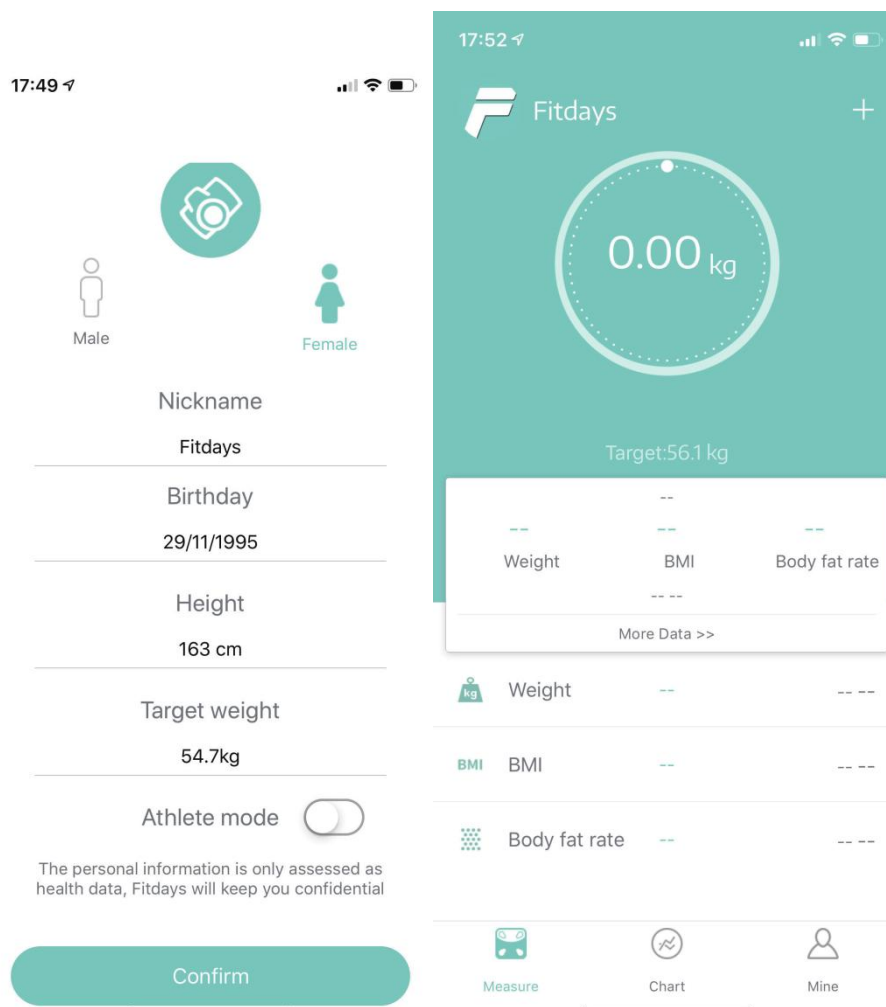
17:49

Male

Female

Nickname

Fitdays

Birthday

29/11/1995

Height

163 cm

Target weight

54.7kg

Athlete mode

The personal information is only assessed as health data, Fitdays will keep you confidential

Confirm

17:52

Fitdays

+

0.00 kg

Target:56.1 kg

--

--
Weight

--
BMI

--
Body fat rate

-- --

More Data >>

kg Weight -- -- --

BMI BMI -- -- --

Body fat rate -- -- --

Measure

Chart

Mine